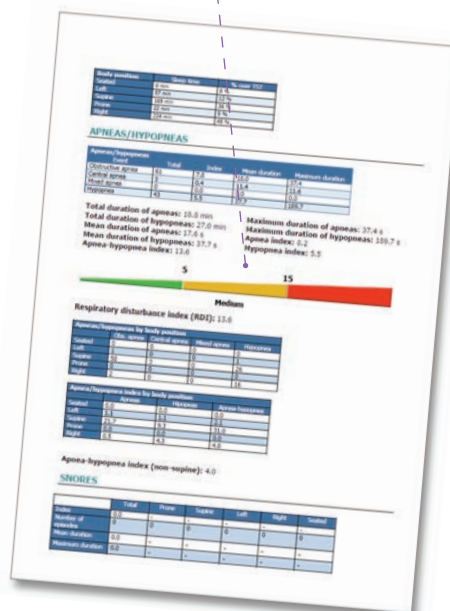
| Body positions | Sleep time | % over TST |
|---|---|---|
| Seated | 0 min | |
| Left | 87 min | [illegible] % |
| Supine | 189 min | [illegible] % |
| Prone | 22 min | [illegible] % |
| Right | 114 min | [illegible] % |

APNEAS/HYPOPNEAS

| Apneas/hypopneas Event | Total | Index | Mean duration | Maximum duration |
|---|---|---|---|---|
| Obstructive apnea | 61 | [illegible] | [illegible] | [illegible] |
| Central apnea | 3 | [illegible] | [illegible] | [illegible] |
| Mixed apnea | 2 | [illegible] | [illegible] | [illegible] |
| Hypopnea | 43 | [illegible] | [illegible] | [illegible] |

Total duration of apneas: 15.8 min
Total duration of hypopneas: 27.0 min
Mean duration of apneas: 17.6 s
Mean duration of hypopneas: 37.7 s
Apnea-hypopnea index: 13.6

Maximum duration of apneas: 37.4 s
Maximum duration of hypopneas: 109.7 s
Apnea index: 8.2
Hypopnea index: 5.5

5 15

Medium

Respiratory disturbance index (RDI): 13.6

Apneas/hypopneas by body position

| | Obs. apnea | Central apnea | Mixed apnea | Hypopnea |
|---|---|---|---|---|
| Seated | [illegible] | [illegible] | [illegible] | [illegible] |
| Left | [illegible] | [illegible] | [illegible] | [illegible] |
| Supine | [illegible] | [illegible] | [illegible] | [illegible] |
| Prone | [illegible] | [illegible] | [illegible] | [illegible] |
| Right | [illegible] | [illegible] | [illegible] | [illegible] |

Apnea/hypopnea index by body position

| | Apneas | Hypopneas | Apnea-hypopnea |
|---|---|---|---|
| Seated | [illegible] | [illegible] | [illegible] |
| Left | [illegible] | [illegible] | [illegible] |
| Supine | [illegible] | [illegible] | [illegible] |
| Prone | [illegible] | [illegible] | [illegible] |
| Right | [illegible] | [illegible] | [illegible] |

Apnea-hypopnea index (non-supine): 4.0

SNORES

| | Total | Prone | Supine | Left | Right | Seated |
|---|---|---|---|---|---|---|
| Index | 0.0 | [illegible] | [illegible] | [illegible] | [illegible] | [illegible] |
| Number of episodes | 0 | 0 | 0 | 0 | 0 | 0 |
| Mean duration | 0.0 | - | - | - | - | - |
| Maximum duration | 0.0 | - | - | - | - | - |